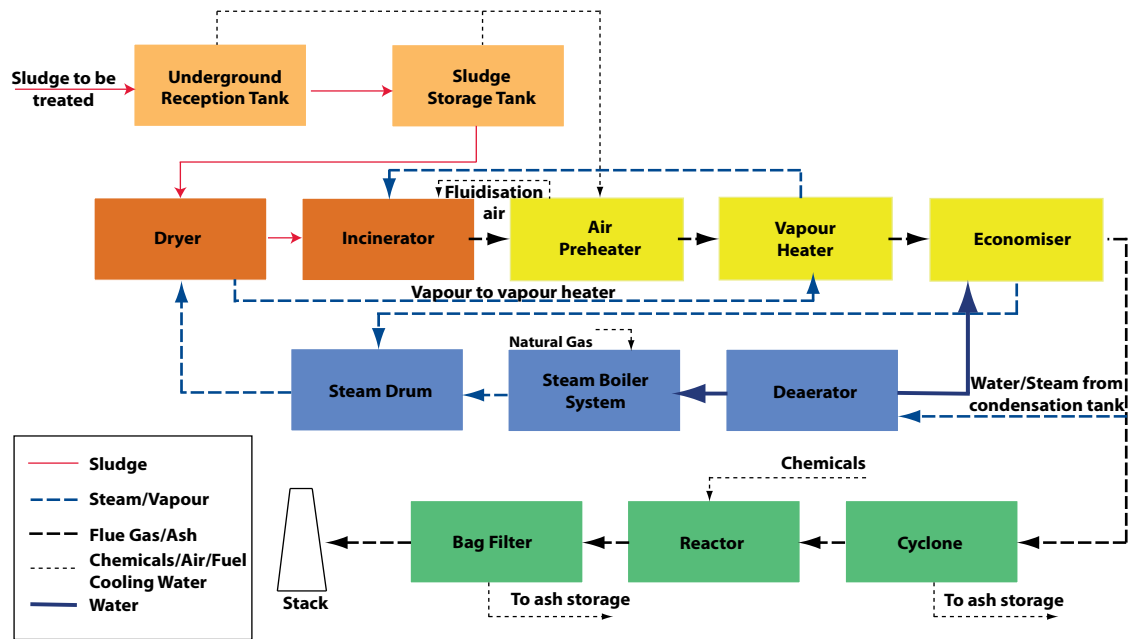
Sludge to be treated

Underground Reception Tank

Sludge Storage Tank

Dryer

Incinerator

Fluidisation air

Air Preheater

Vapour Heater

Economiser

Vapour to vapour heater

Natural Gas

Steam Drum

Steam Boiler System

Deaerator

Water/Steam from condensation tank

Sludge

Steam/Vapour

Flue Gas/Ash

Chemicals/Air/Fuel Cooling Water

Water

Chemicals

Bag Filter

Reactor

Cyclone

Stack

To ash storage

To ash storage